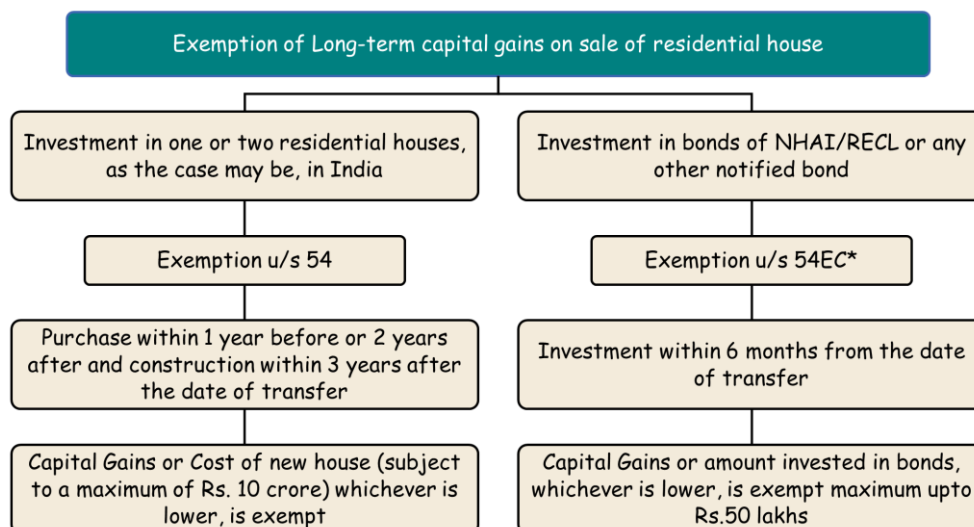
Exemption of Long-term capital gains on sale of residential house

Investment in one or two residential houses, as the case may be, in India

Exemption u/s 54

Purchase within 1 year before or 2 years after and construction within 3 years after the date of transfer

Capital Gains or Cost of new house (subject to a maximum of Rs. 10 crore) whichever is lower, is exempt

Investment in bonds of NHAI/RECL or any other notified bond

Exemption u/s 54EC*

Investment within 6 months from the date of transfer

Capital Gains or amount invested in bonds, whichever is lower, is exempt maximum upto Rs.50 lakhs